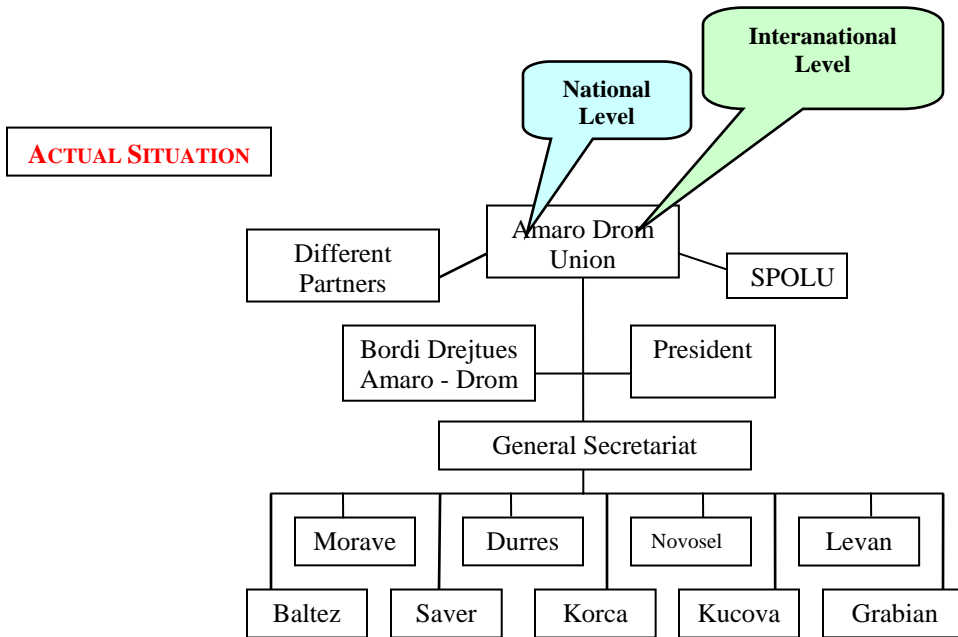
ACTUAL SITUATION

National Level

Interanational Level

Amaro Drom Union

Different Partners

SPOLU

Bordi Drejtues Amaro - Drom

President

General Secretariat

Morave

Durres

Novosel

Levan

Baltez

Saver

Korca

Kucova

Grabian